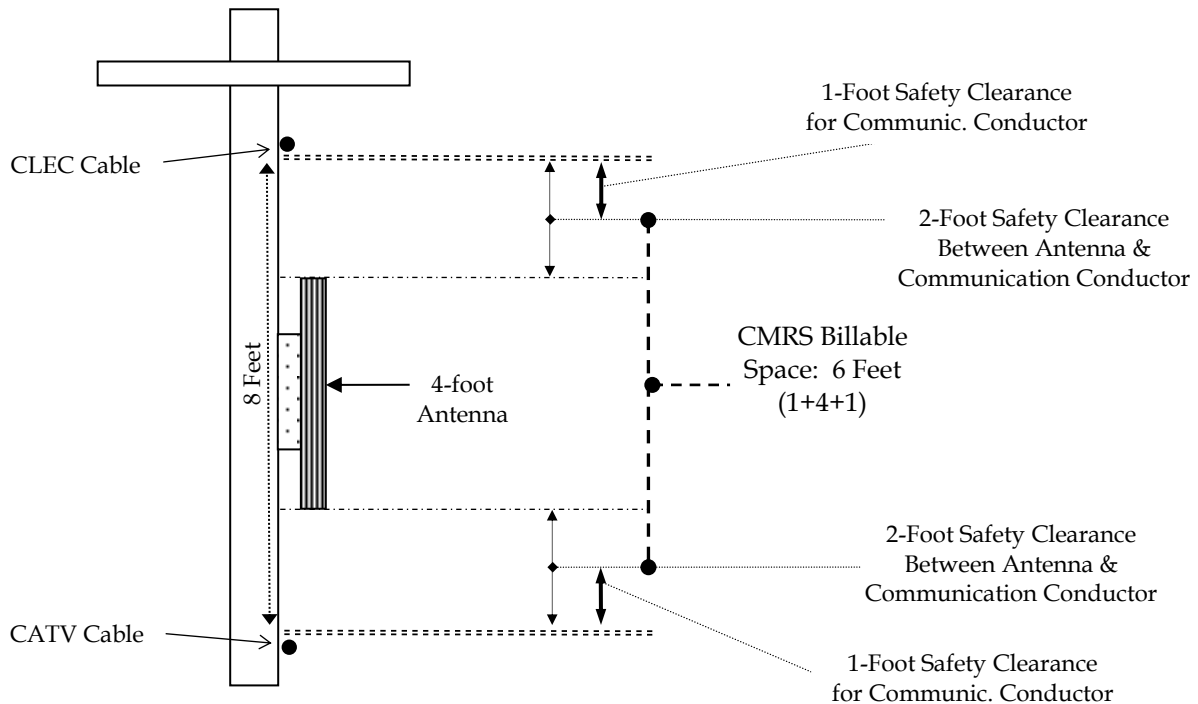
1-Foot Safety Clearance for Communic. Conductor

CLEC Cable

2-Foot Safety Clearance Between Antenna & Communication Conductor

8 Feet

CMRS Billable Space: 6 Feet (1+4+1)

4-foot Antenna

2-Foot Safety Clearance Between Antenna & Communication Conductor

CATV Cable

1-Foot Safety Clearance for Communic. Conductor